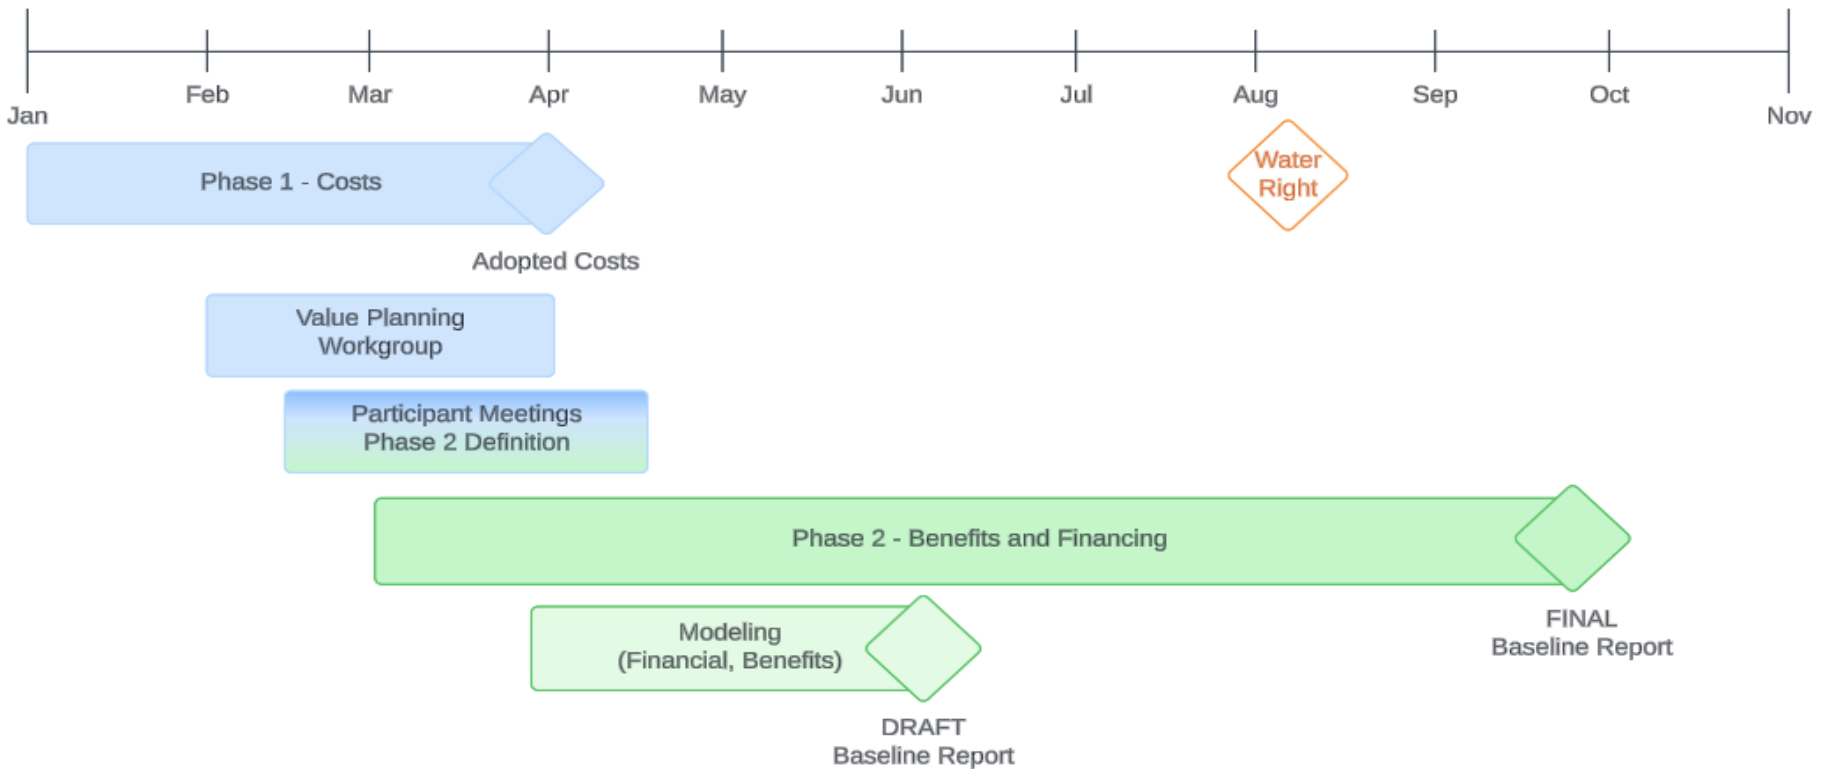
Jan Feb Mar Apr May Jun Jul Aug Sep Oct Nov

Phase 1 - Costs

Adopted Costs

Water Right

Value Planning Workgroup

Participant Meetings Phase 2 Definition

Phase 2 - Benefits and Financing

FINAL Baseline Report

Modeling (Financial, Benefits)

DRAFT Baseline Report